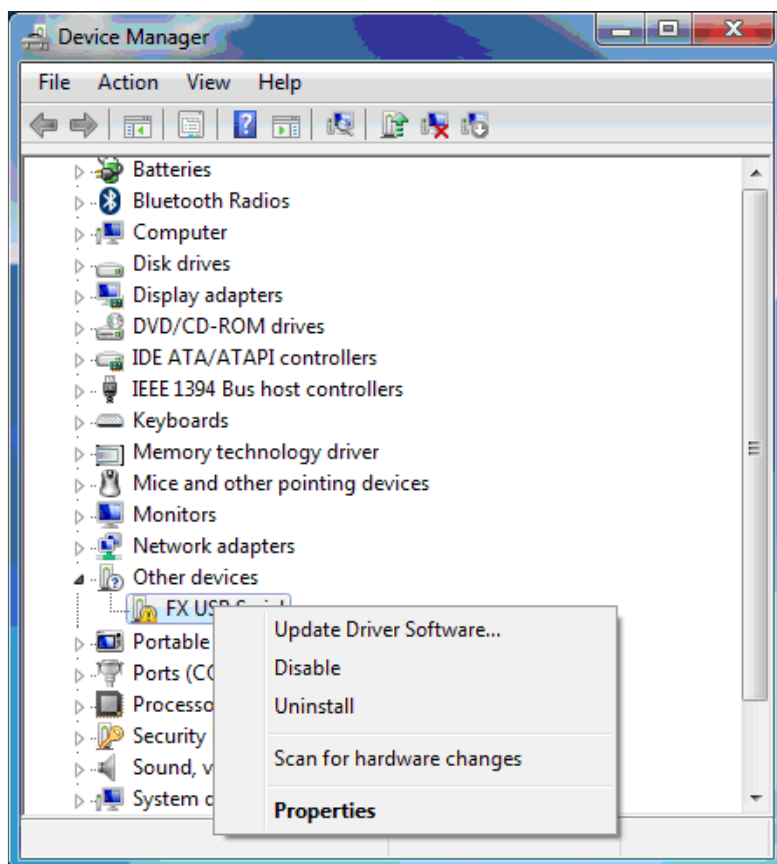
Device Manager

File Action View Help

Batteries
Bluetooth Radios
Computer
Disk drives
Display adapters
DVD/CD-ROM drives
IDE ATA/ATAPI controllers
IEEE 1394 Bus host controllers
Keyboards
Memory technology driver
Mice and other pointing devices
Monitors
Network adapters
Other devices
FX US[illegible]
Portable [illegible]
Ports (C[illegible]
Processo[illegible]
Security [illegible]
Sound, v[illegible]
System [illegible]

Update Driver Software...
Disable
Uninstall
Scan for hardware changes
Properties